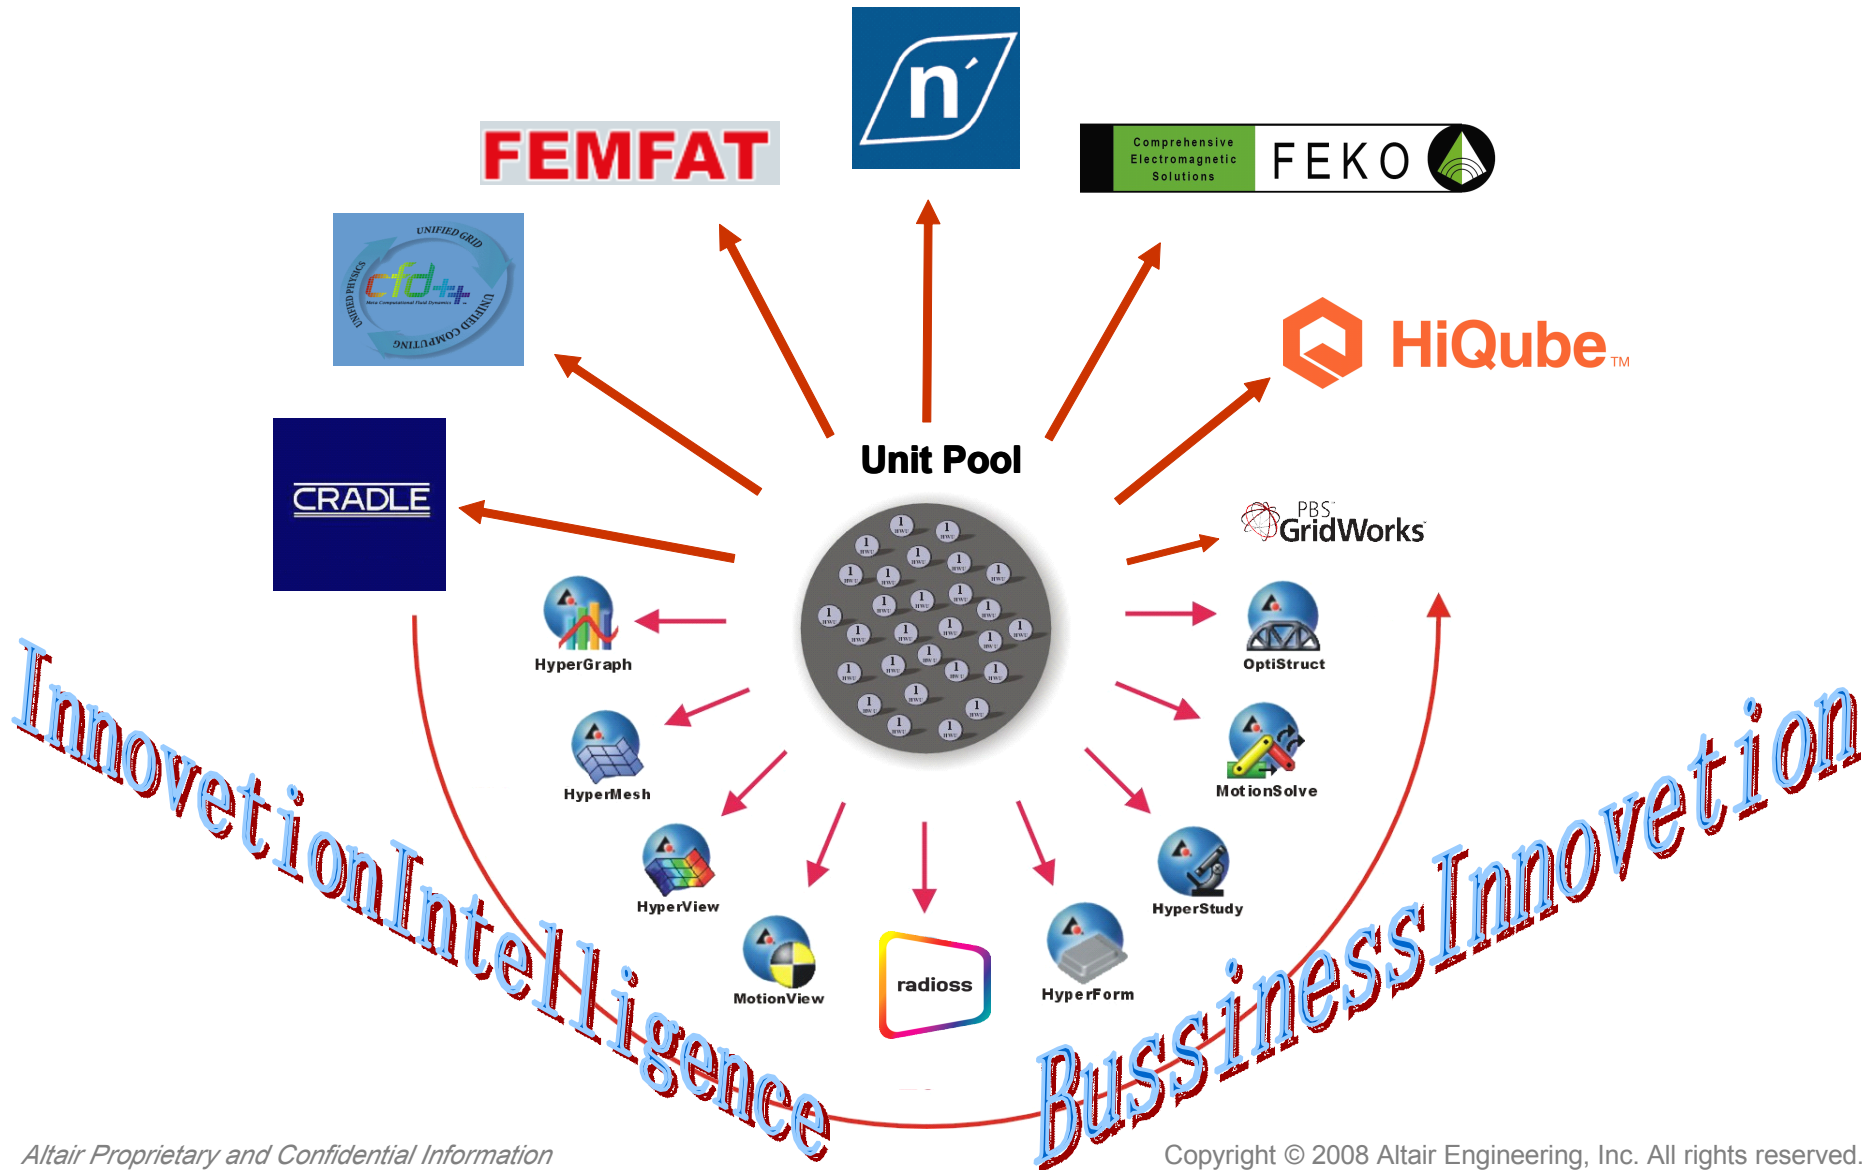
FEMFAT

n´

Comprehensive Electromagnetic Solutions FEKO

UNIFIED GRID UNIFIED PHYSICS UNIFIED COMPUTING cfd++

HiQube TM

CRADLE

Unit Pool

PBS GridWorks

HyperGraph

OptiStruct

HyperMesh

MotionSolve

HyperView

HyperStudy

MotionView

radioss

HyperForm

InnovetionIntelligence

BussinessInnovetion

Altair Proprietary and Confidential Information

Copyright © 2008 Altair Engineering, Inc. All rights reserved.